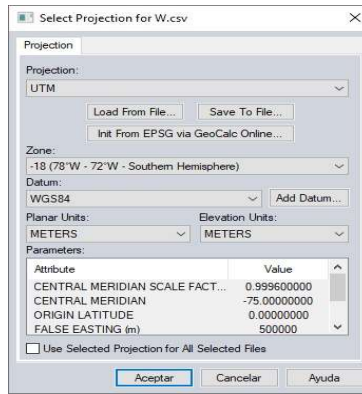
Select Projection for W.csv

Projection

Projection:
UTM

Load From File...
Save To File...
Init From EPSG via GeoCalc Online...

Zone:
-18 (78°W - 72°W - Southern Hemisphere)

Datum:
WGS84
Add Datum...

Planar Units:
METERS
Elevation Units:
METERS

Parameters:

| Attribute | Value |
|---|---|
| CENTRAL MERIDIAN SCALE FACT... | 0.999600000 |
| CENTRAL MERIDIAN | -75.00000000 |
| ORIGIN LATITUDE | 0.00000000 |
| FALSE EASTING (m) | 500000 |

Use Selected Projection for All Selected Files

Aceptar
Cancelar
Ayuda